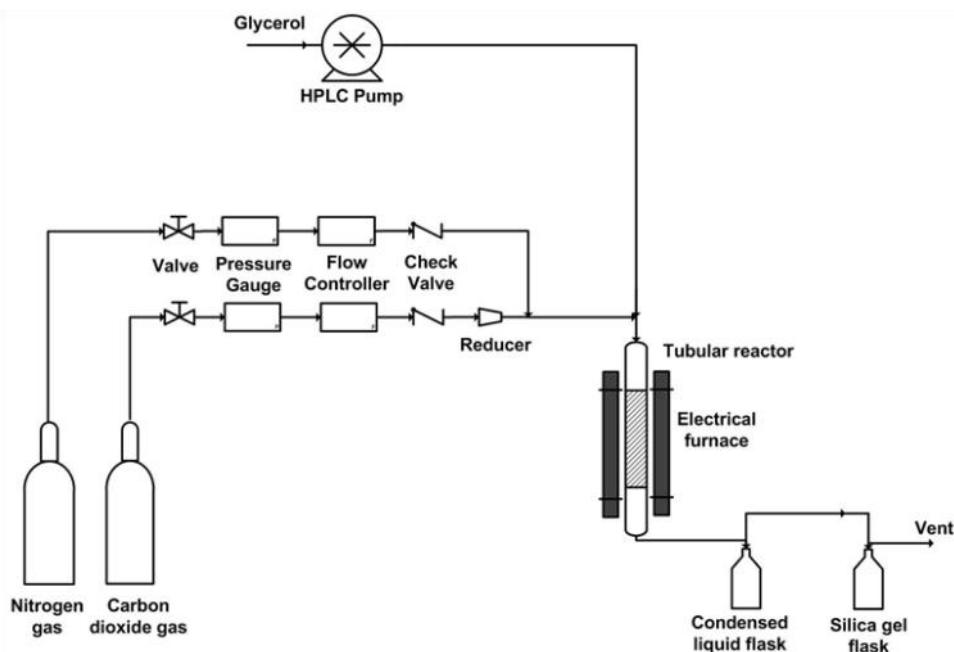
Glycerol

HPLC Pump

Valve

Pressure Gauge

Flow Controller

Check Valve

Reducer

Tubular reactor

Electrical furnace

Vent

Nitrogen gas

Carbon dioxide gas

Condensed liquid flask

Silica gel flask